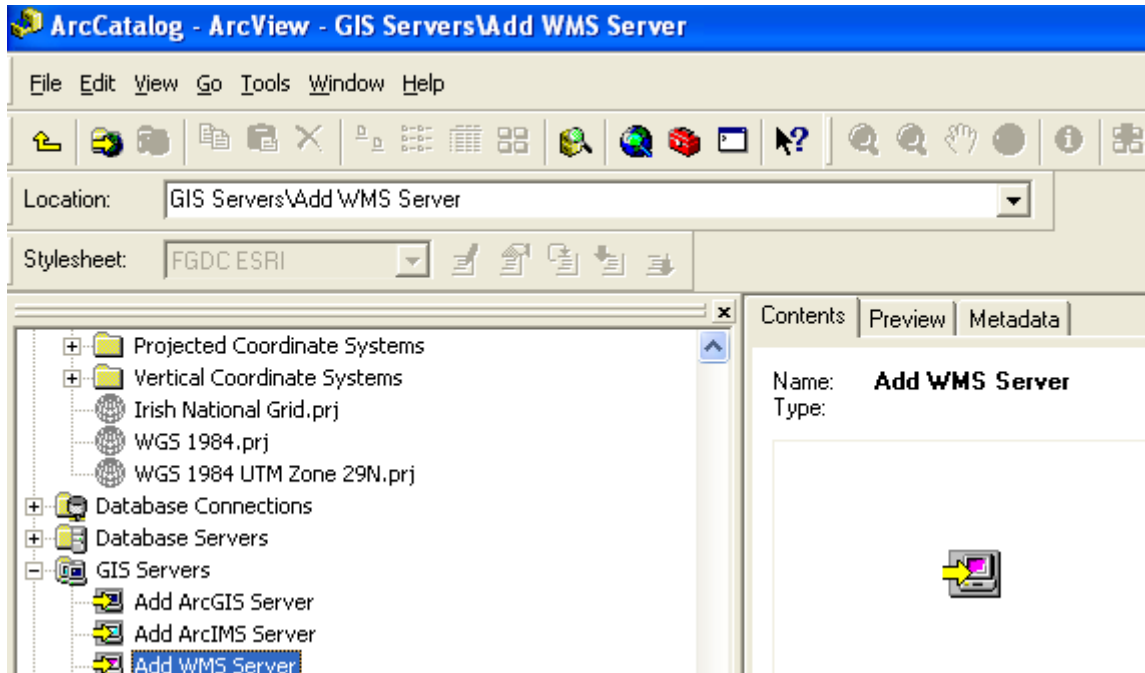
ArcCatalog - ArcView - GIS Servers\Add WMS Server

File Edit View Go Tools Window Help

Location: GIS Servers\Add WMS Server

Stylesheet: FGDC ESRI

Projected Coordinate Systems
Vertical Coordinate Systems
Irish National Grid.prj
WGS 1984.prj
WGS 1984 UTM Zone 29N.prj
Database Connections
Database Servers
GIS Servers
Add ArcGIS Server
Add ArcIMS Server
Add WMS Server

Contents | Preview | Metadata

Name: Add WMS Server
Type: